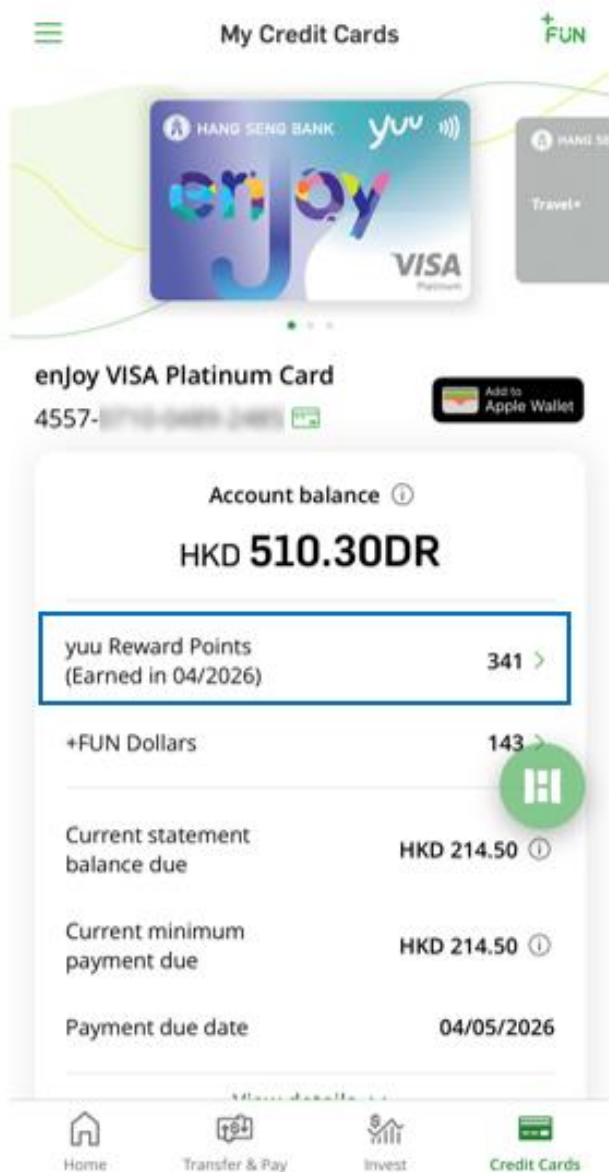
My Credit Cards

+FUN

HANG SENG BANK yuu

enjoy

VISA Platinum

HANG SENG

Travel+

enJoy VISA Platinum Card

4557-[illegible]

Add to Apple Wallet

Account balance ⓘ

HKD 510.30DR

yuu Reward Points (Earned in 04/2026) 341 >

+FUN Dollars 143 >

Current statement balance due HKD 214.50 ⓘ

Current minimum payment due HKD 214.50 ⓘ

Payment due date 04/05/2026

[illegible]

Home Transfer & Pay Invest Credit Cards